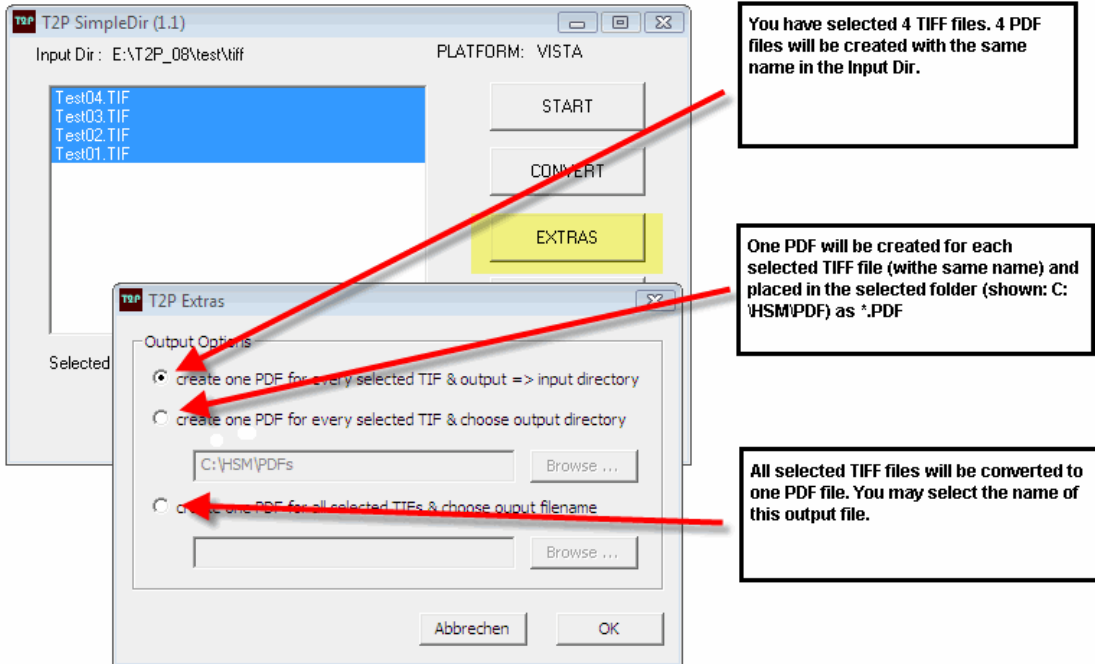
T2P SimpleDir (1.1)

Input Dir : E:\T2P_08\test\tiff

PLATFORM: VISTA

Test04.TIF
Test03.TIF
Test02.TIF
Test01.TIF

START

CONVERT

EXTRAS

Selected

You have selected 4 TIFF files. 4 PDF files will be created with the same name in the Input Dir.

One PDF will be created for each selected TIFF file (withe the same name) and placed in the selected folder (shown: C:\HSM\PDF) as *.PDF

All selected TIFF files will be converted to one PDF file. You may select the name of this output file.

T2P Extras

Output Options

create one PDF for every selected TIF & output => input directory

create one PDF for every selected TIF & choose output directory

C:\HSM\PDFs

Browse ...

create one PDF for all selected TIFs & choose ouput filename

Browse ...

Abbrechen

OK